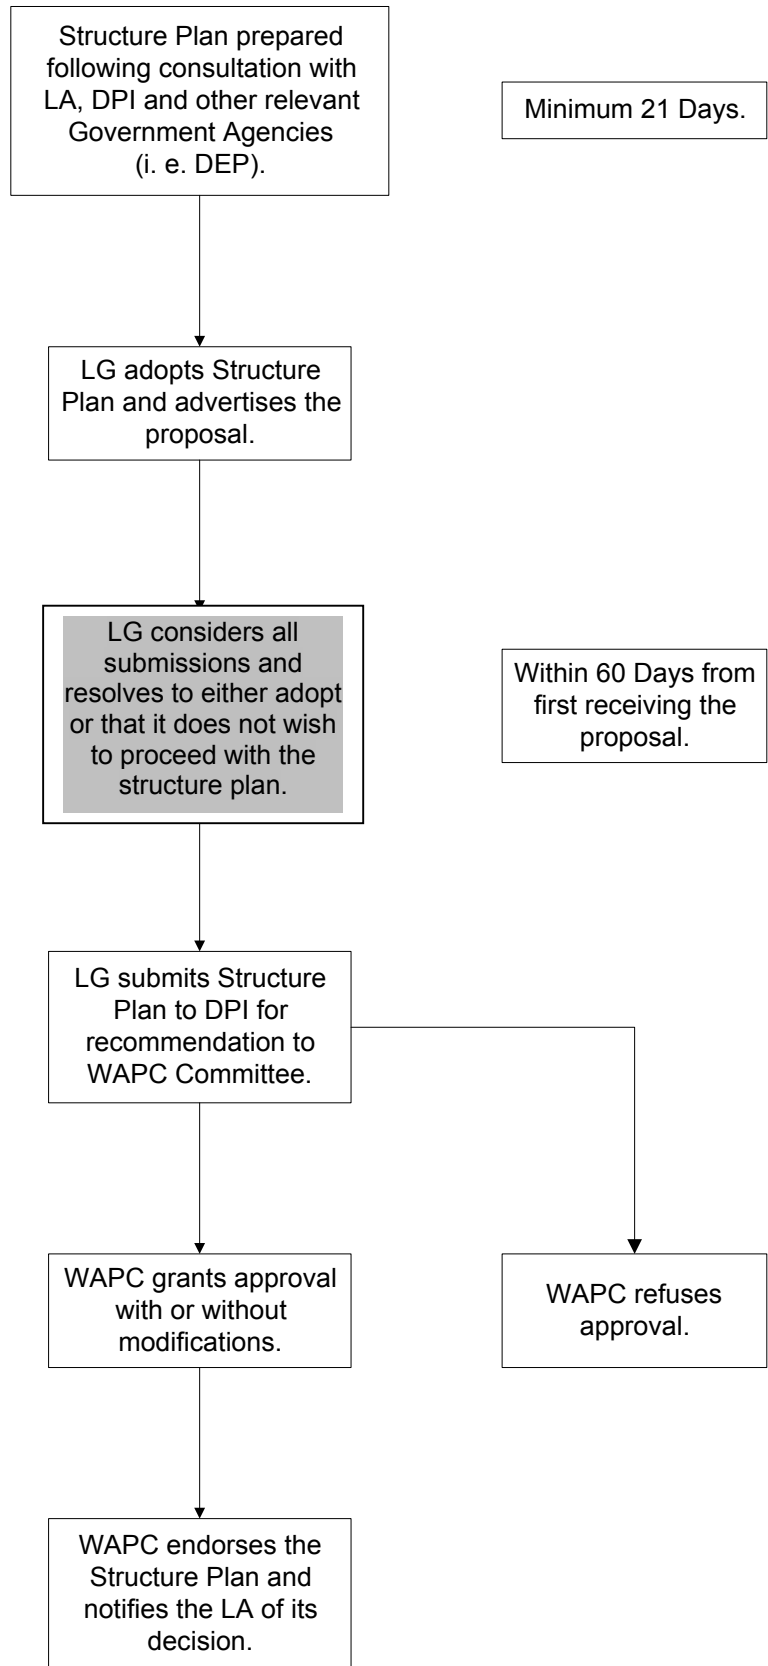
Structure Plan prepared following consultation with LA, DPI and other relevant Government Agencies (i. e. DEP).

Minimum 21 Days.

LG adopts Structure Plan and advertises the proposal.

LG considers all submissions and resolves to either adopt or that it does not wish to proceed with the structure plan.

Within 60 Days from first receiving the proposal.

LG submits Structure Plan to DPI for recommendation to WAPC Committee.

WAPC grants approval with or without modifications.

WAPC refuses approval.

WAPC endorses the Structure Plan and notifies the LA of its decision.